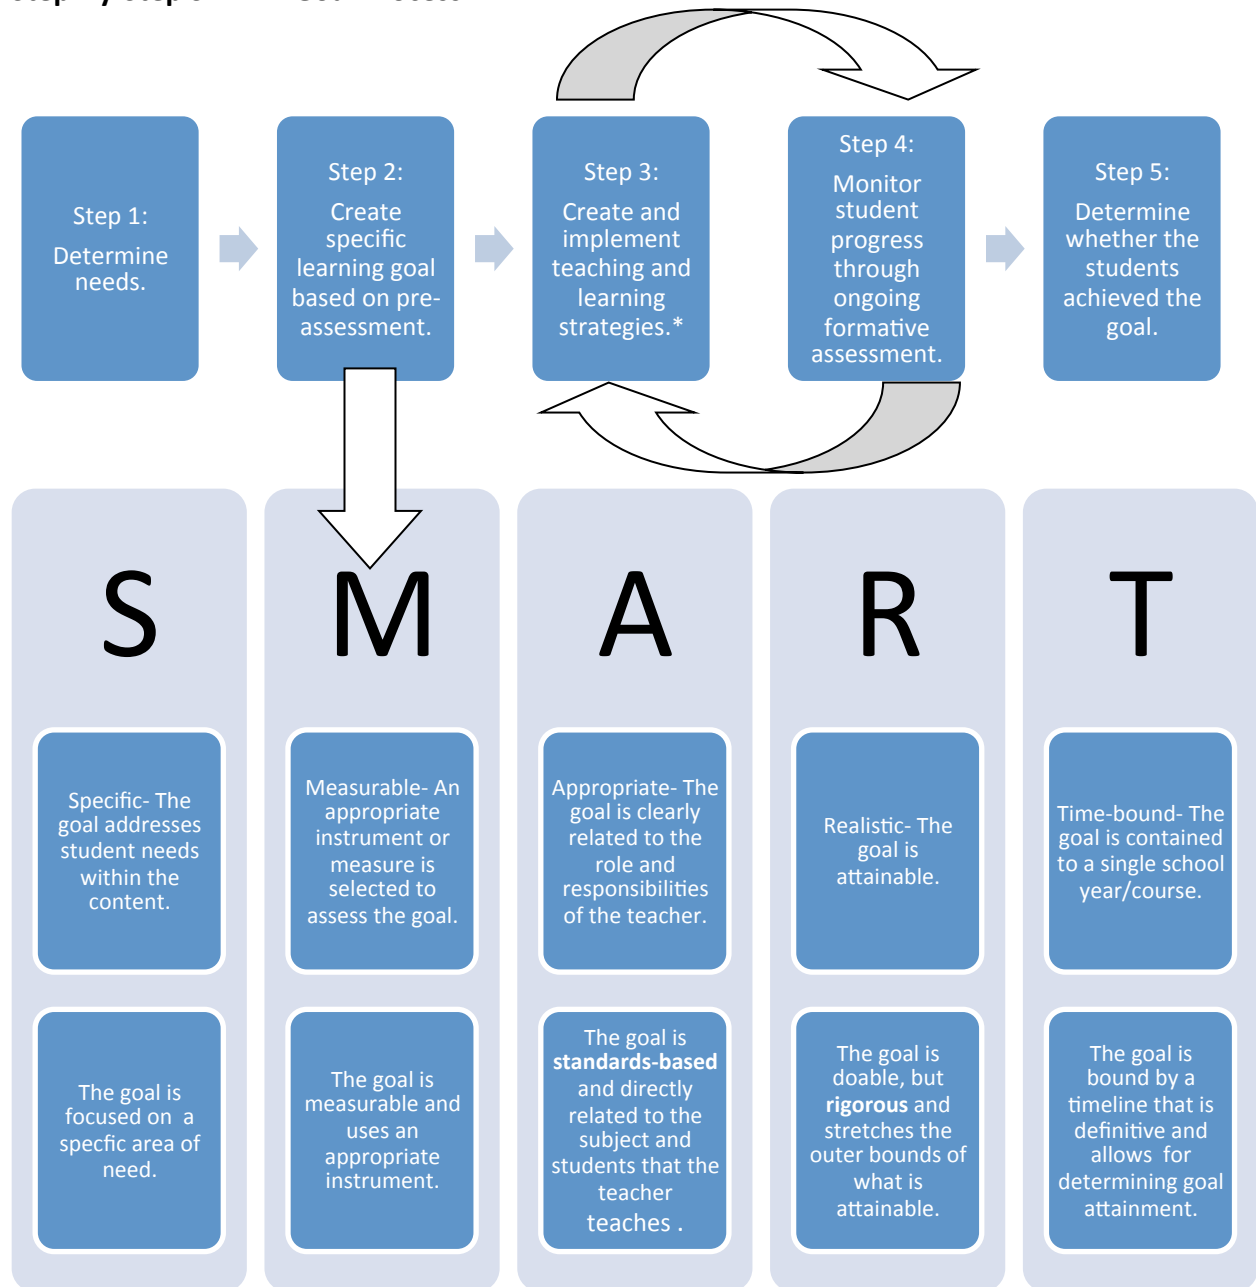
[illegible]

Step 1:
Determine needs.

Step 2:
Create specific learning goal based on pre-assessment.

Step 3:
Create and implement teaching and learning strategies.*

Step 4:
Monitor student progress through ongoing formative assessment.

Step 5:
Determine whether the students achieved the goal.

S

M

A

R

T

Specific- The goal addresses student needs within the content.

Measurable- An appropriate instrument or measure is selected to assess the goal.

Appropriate- The goal is clearly related to the role and responsibilities of the teacher.

Realistic- The goal is attainable.

Time-bound- The goal is contained to a single school year/course.

The goal is focused on a specfic area of need.

The goal is measurable and uses an appropriate instrument.

The goal is **standards-based** and directly related to the subject and students that the teacher teaches .

The goal is doable, but **rigorous** and stretches the outer bounds of what is attainable.

The goal is bound by a timeline that is definitive and allows for determining goal attainment.